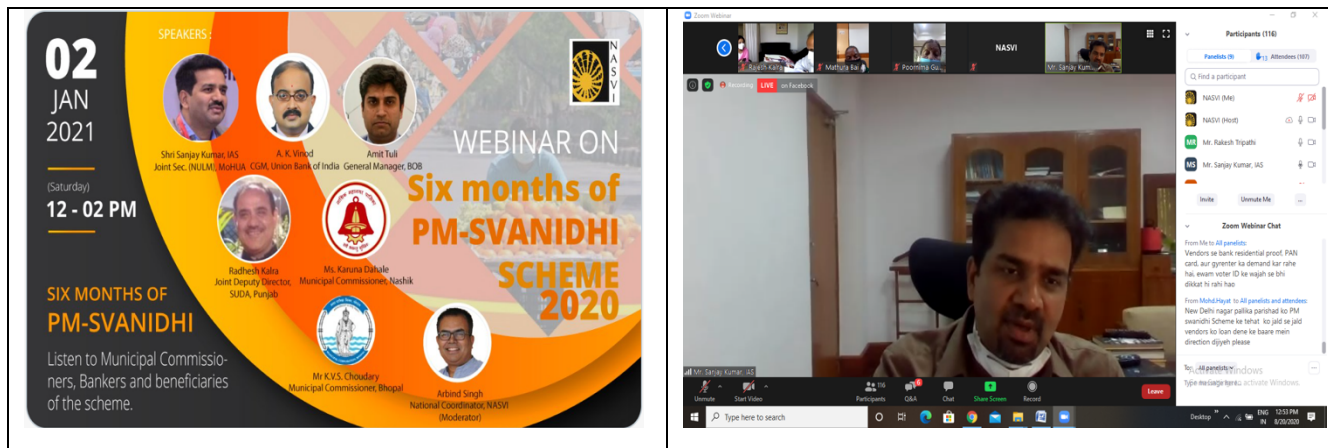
02
JAN
2021

(Saturday)
12 - 02 PM

SIX MONTHS OF
PM-SVANIDHI

Listen to Municipal Commissioners, Bankers and beneficiaries of the scheme.

SPEAKERS :

Shri Sanjay Kumar, IAS
Joint Sec. (NULM), MoHUA

A. K. Vinod
CGM, Union Bank of India

Amit Tuli
General Manager, BOB

Radhesh Kalra
Joint Deputy Director, SUDA, Punjab

Ms. Karuna Dahale
Municipal Commissioner, Nashik

Mr K.V.S. Choudary
Municipal Commissioner, Bhopal

Arbind Singh
National Coordinator, NASVI
(Moderator)

NASVI

WEBINAR ON
Six months of
PM-SVANIDHI
SCHEME
2020

Zoom Webinar

Rajesh Kala
Mathura Bai
Poornima Gu...
NASVI
Mr. Sanjay Kum...

Recording
LIVE on Facebook

Mr. Sanjay Kumar, IAS

Unmute
Start Video
116 Participants
Q&A
Chat
Share Screen
Record
Leave

Participants (116)
Panelists (9)
Attendees (107)
Find a participant
NASVI (Me)
NASVI (Host)
Mr. Rakesh Tripathi
Mr. Sanjay Kumar, IAS
Invite
Unmute Me
...

Zoom Webinar Chat
From Me to All panelists:
Vendors se bank residential proof, PAN card, aur gyrenter ka demand kar rahe hai, ewam voter ID ke wajah se bhi dikkat hi rahi hao

From Mohd.Hayat to All panelists and attendees:
New Delhi nagar pallika parishad ko PM swanidhi Scheme ke tehat ko jald se jald vendors ko loan dene ke baare mein direction dijiyeh please

To: All panelists
Type message here...
Activate Windows

Type here to search
Desktop
ENG IN
12:53 PM
8/20/2020